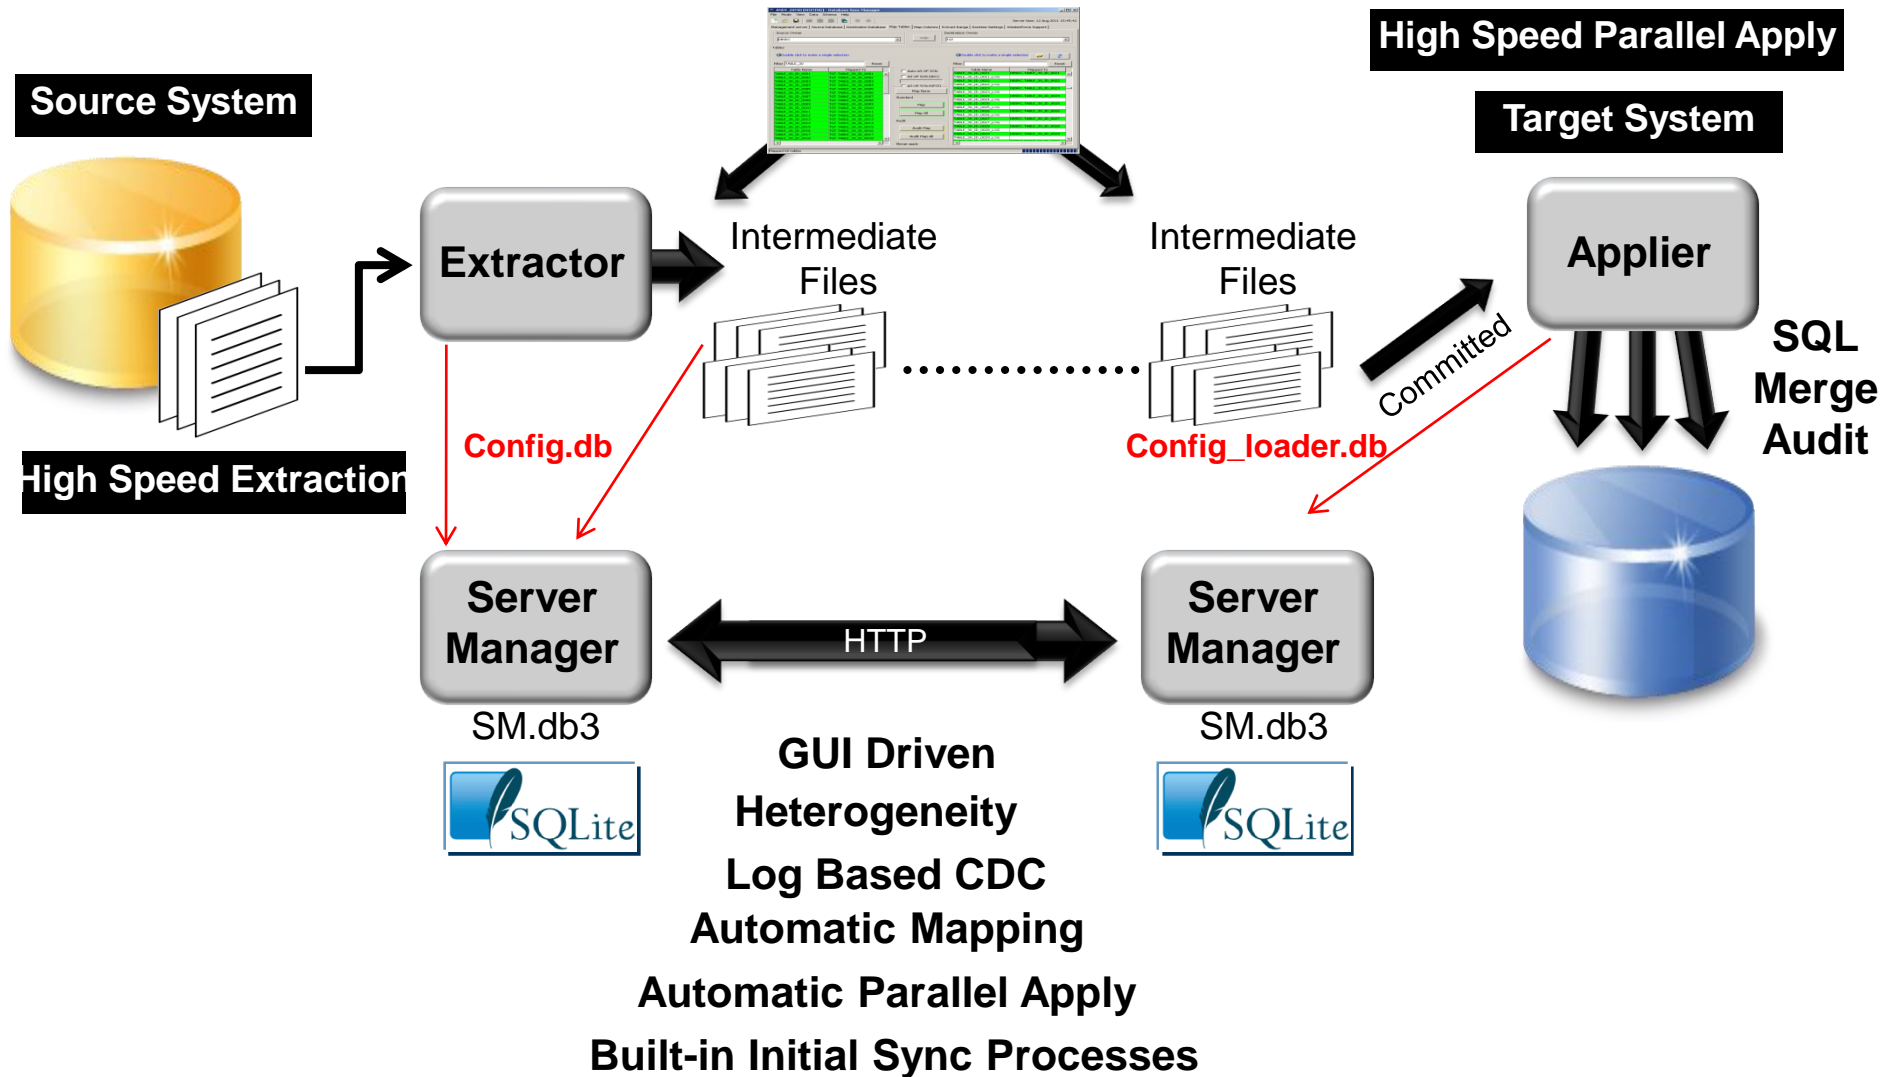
High Speed Parallel Apply

Source System

Target System

Extractor

Intermediate Files

Intermediate Files

Applier

SQL Merge Audit

Committed

Config.db

Config_loader.db

High Speed Extraction

Server Manager

HTTP

Server Manager

SM.db3

SM.db3

SQLite

SQLite

GUI Driven
Heterogeneity
Log Based CDC
Automatic Mapping
Automatic Parallel Apply
Built-in Initial Sync Processes